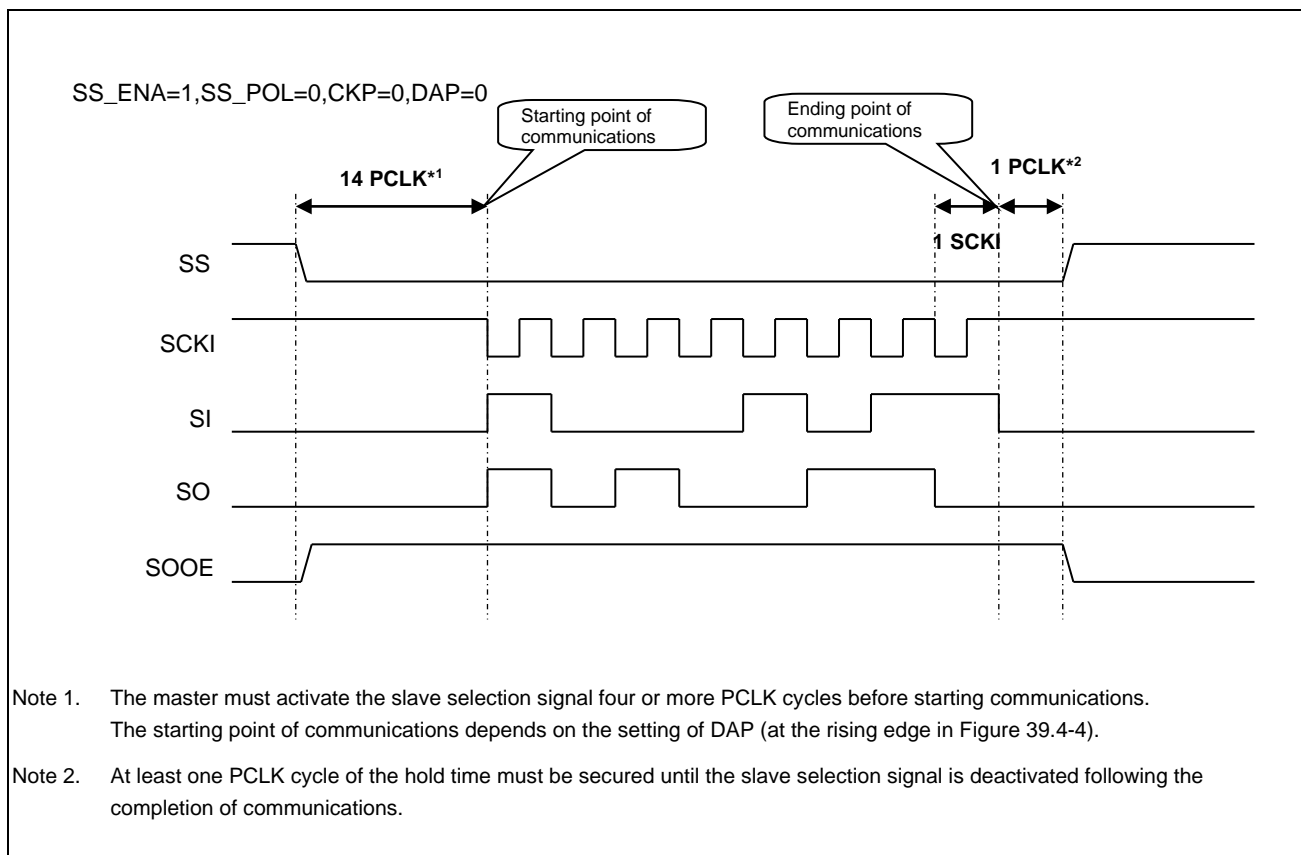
SS_ENA=1,SS_POL=0,CKP=0,DAP=0

Starting point of communications

Ending point of communications

14 PCLK$^{*1}$

1 PCLK$^{*2}$

1 SCKI

SS

SCKI

SI

SO

SOOE

Note 1. The master must activate the slave selection signal four or more PCLK cycles before starting communications. The starting point of communications depends on the setting of DAP (at the rising edge in Figure 39.4-4).

Note 2. At least one PCLK cycle of the hold time must be secured until the slave selection signal is deactivated following the completion of communications.